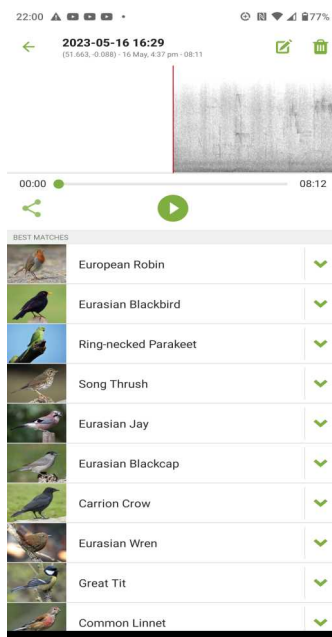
22:00

77%

2023-05-16 16:29
(51.663, -0.088) · 16 May, 4:37 pm · 08:11

00:00

08:12

BEST MATCHES

European Robin

Eurasian Blackbird

Ring-necked Parakeet

Song Thrush

Eurasian Jay

Eurasian Blackcap

Carrion Crow

Eurasian Wren

Great Tit

Common Linnet